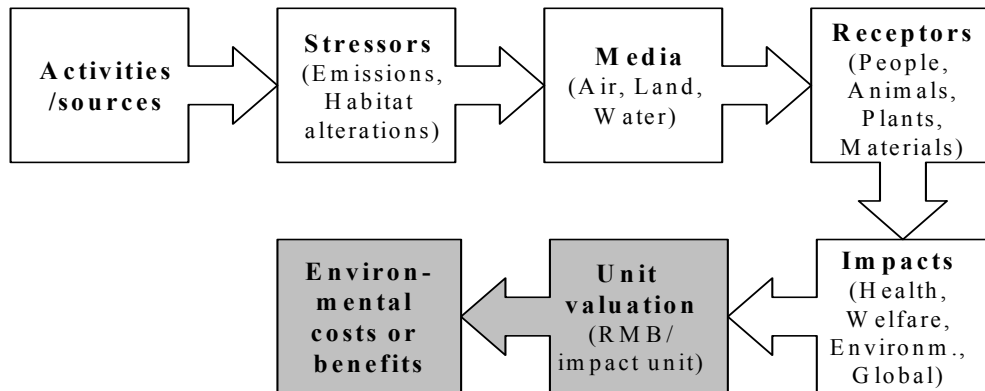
Activities /sources

Stressors (Emissions, Habitat alterations)

Media (Air, Land, Water)

Receptors (People, Animals, Plants, Materials)

Impacts (Health, Welfare, Environm., Global)

Unit valuation (RMB/ impact unit)

Environmental costs or benefits